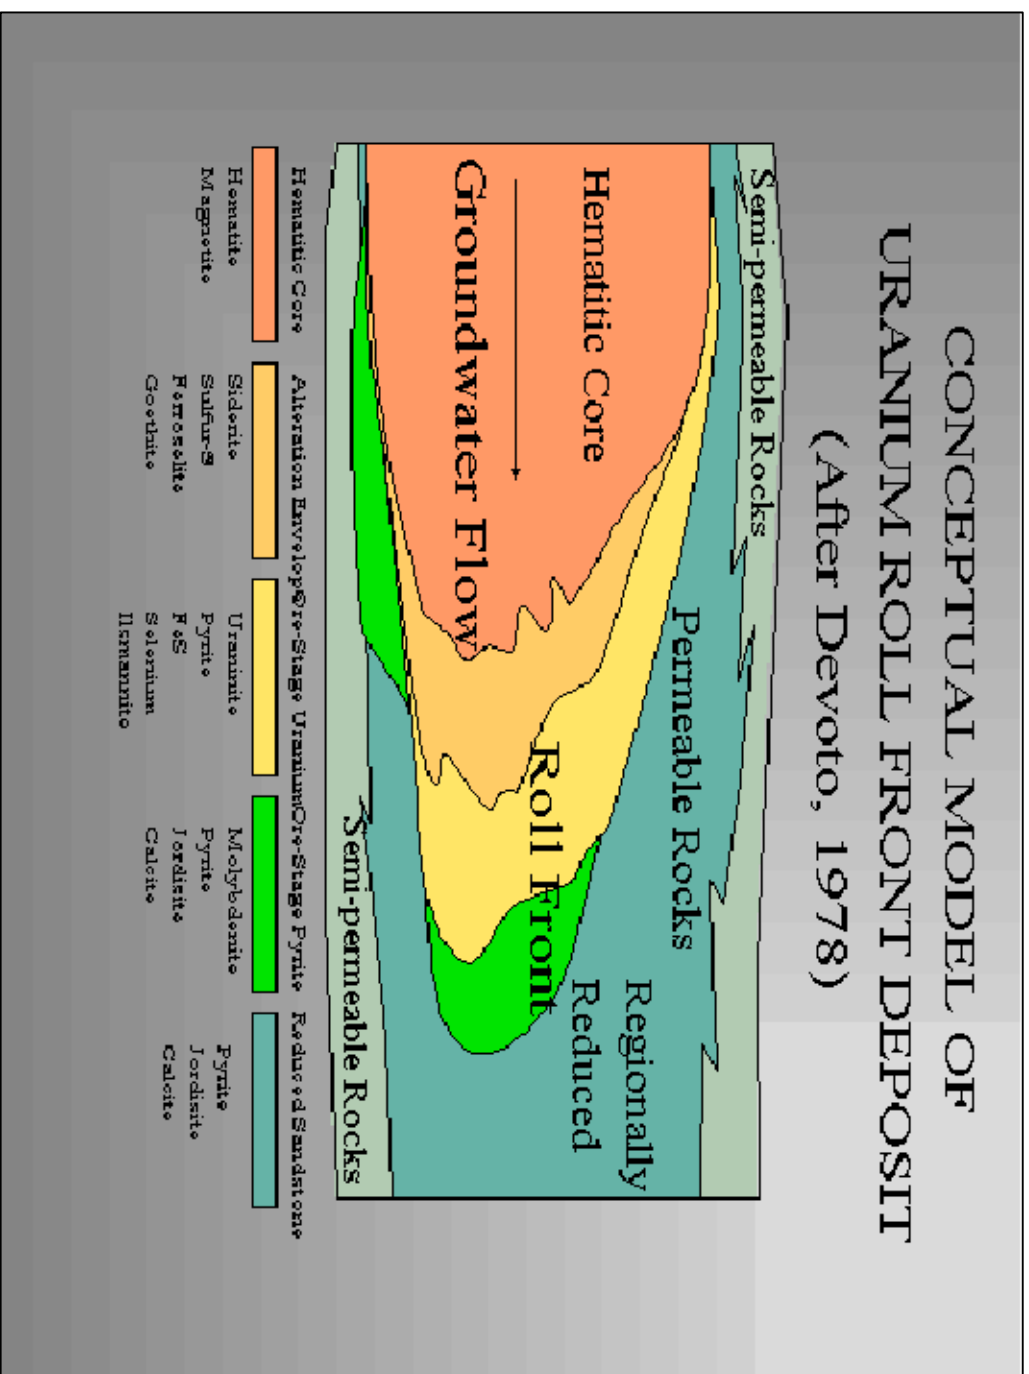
CONCEPTUAL MODEL OF URANIUM ROLL FRONT DEPOSIT (After Devoto, 1978)

Semi-permeable Rocks

Hematitic Core

Groundwater Flow

Permeable Rocks

Roll Front

Regionally Reduced

Semi-permeable Rocks

Hematitic Core
Hematite
Magnetite

Alteration Envelope
Siderite
Sulfur-S
Ferroselite
Goethite

Ore-Stage Uranium
Uraninite
Pyrite
FeS
Selenium
Ilsmannite

Ore-Stage Pyrite
Molybdenite
Pyrite
Jordisite
Calcite

Reduced Sandstone
Pyrite
Jordisite
Calcite